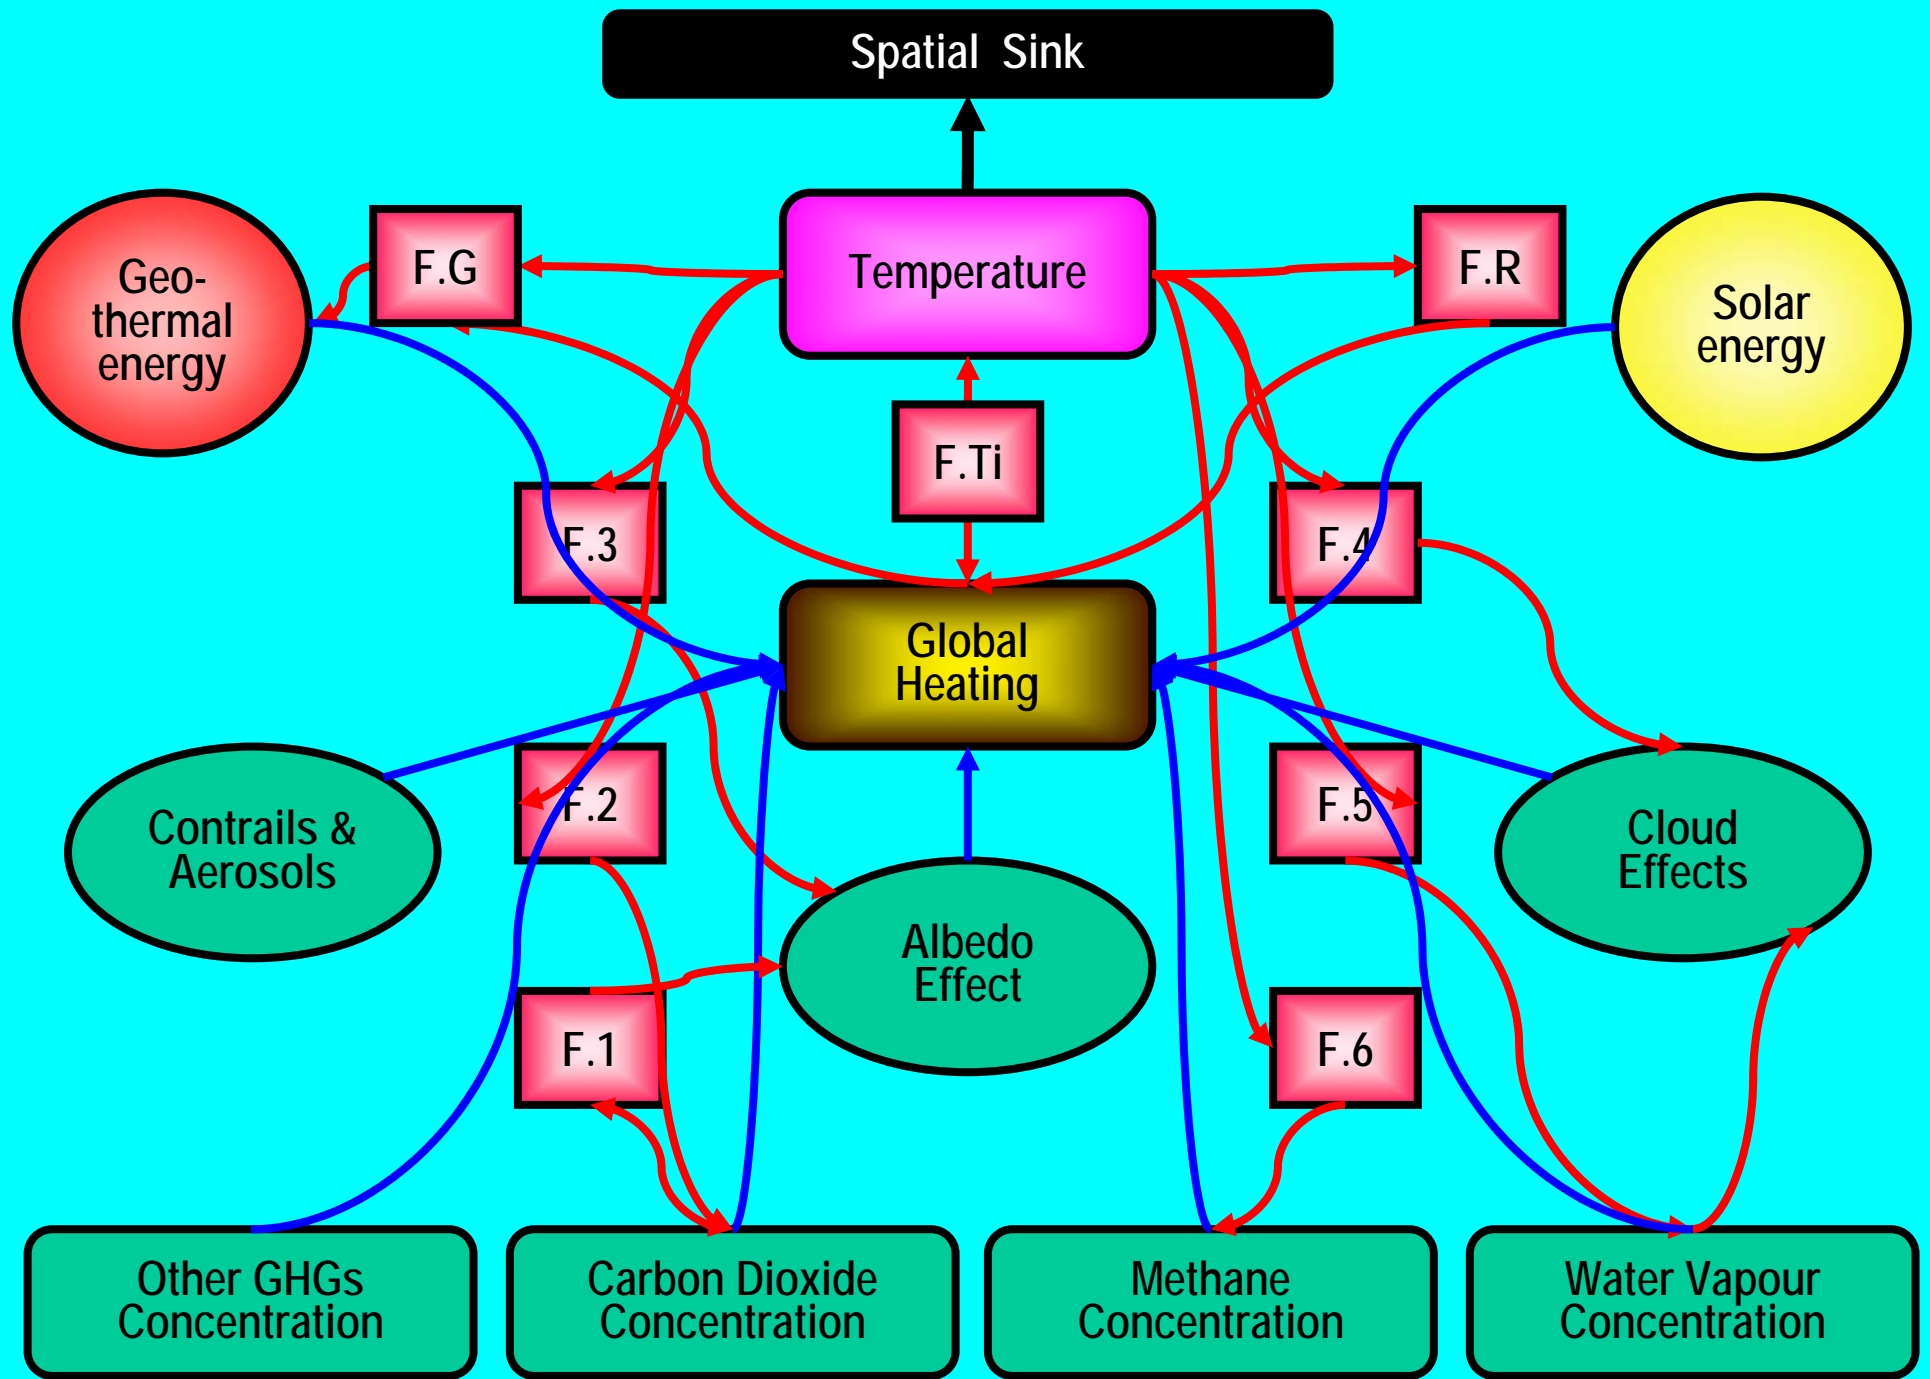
Spatial Sink

Geo-thermal energy

F.G

Temperature

F.R

Solar energy

F.Ti

F.3

F.4

Global Heating

Contrails & Aerosols

F.2

F.5

Cloud Effects

Albedo Effect

F.1

F.6

Other GHGs Concentration

Carbon Dioxide Concentration

Methane Concentration

Water Vapour Concentration